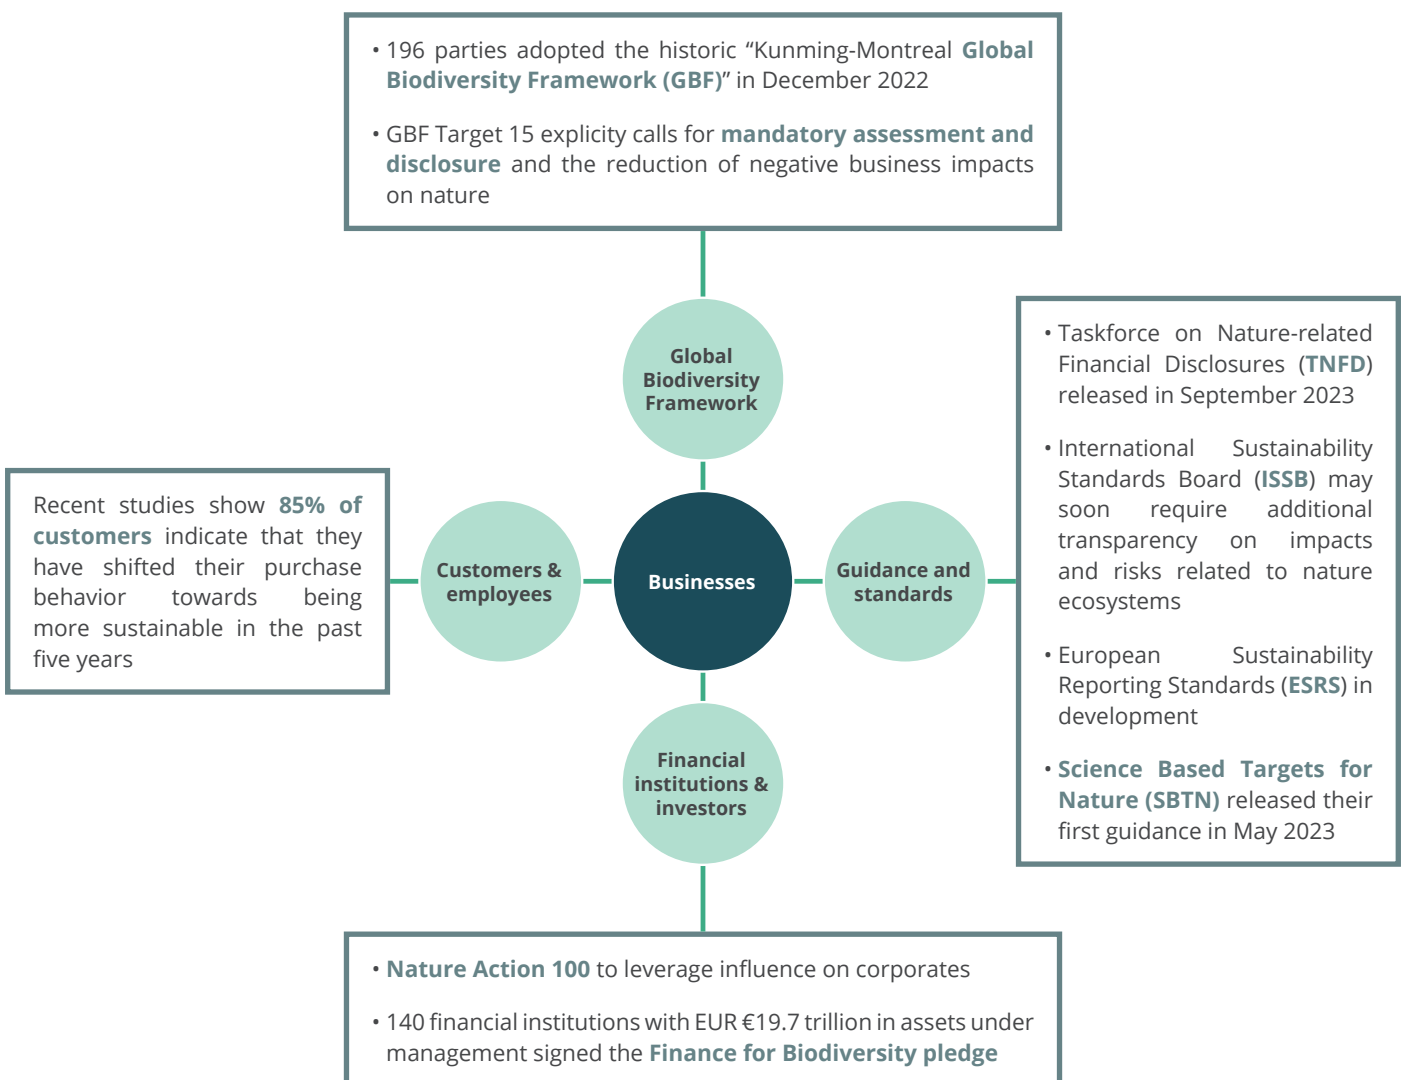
• 196 parties adopted the historic "Kunming-Montreal Global Biodiversity Framework (GBF)" in December 2022

• GBF Target 15 explicity calls for mandatory assessment and disclosure and the reduction of negative business impacts on nature

Global Biodiversity Framework

• Taskforce on Nature-related Financial Disclosures (TNFD) released in September 2023

• International Sustainability Standards Board (ISSB) may soon require additional transparency on impacts and risks related to nature ecosystems

• European Sustainability Reporting Standards (ESRS) in development

• Science Based Targets for Nature (SBTN) released their first guidance in May 2023

Recent studies show 85% of customers indicate that they have shifted their purchase behavior towards being more sustainable in the past five years

Customers & employees

Businesses

Guidance and standards

Financial institutions & investors

• Nature Action 100 to leverage influence on corporates

• 140 financial institutions with EUR €19.7 trillion in assets under management signed the Finance for Biodiversity pledge